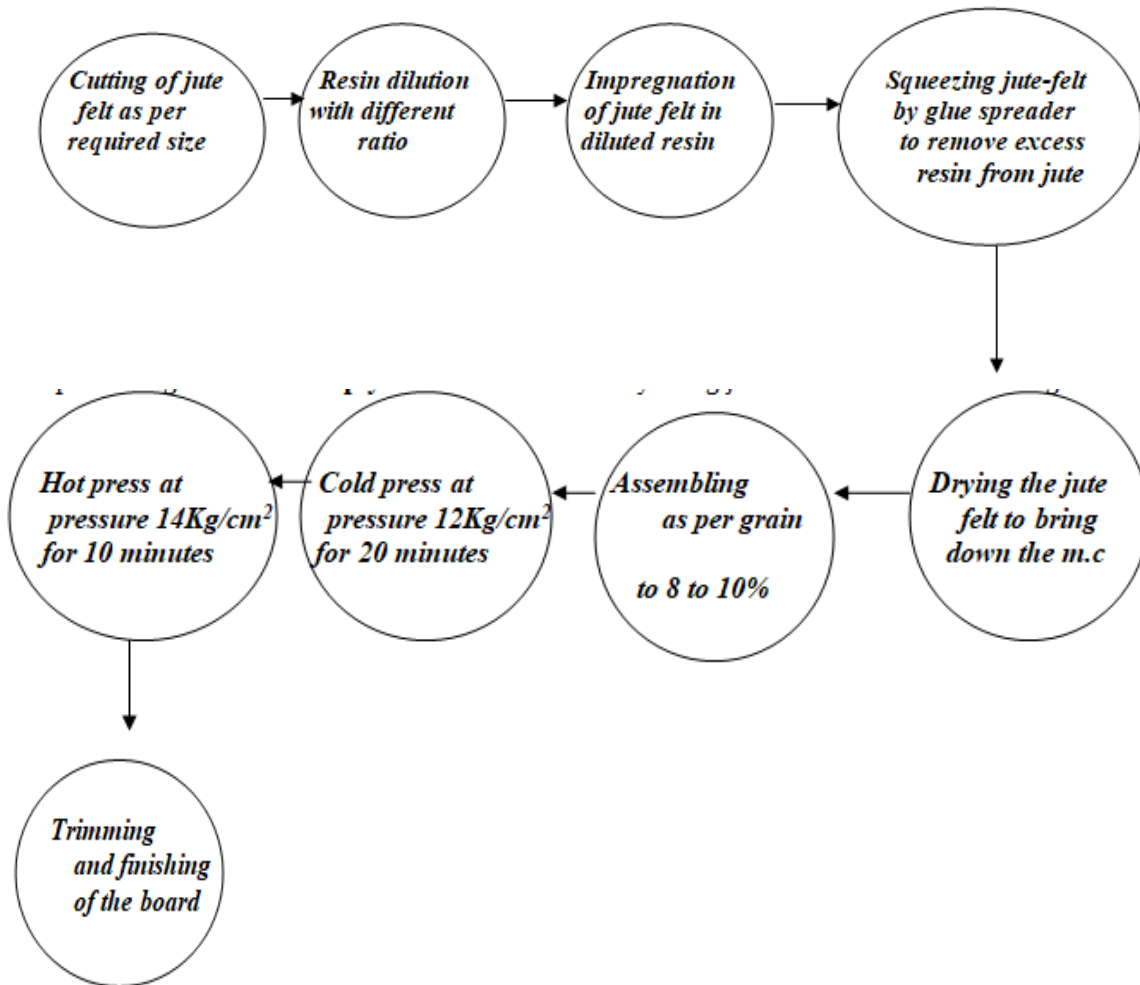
Cutting of jute felt as per required size

Resin dilution with different ratio

Impregnation of jute felt in diluted resin

Squeezing jute-felt by glue spreader to remove excess resin from jute

Drying the jute felt to bring down the m.c

Assembling as per grain

to 8 to 10%

Cold press at pressure 12Kg/cm$^2$ for 20 minutes

Hot press at pressure 14Kg/cm$^2$ for 10 minutes

Trimming and finishing of the board